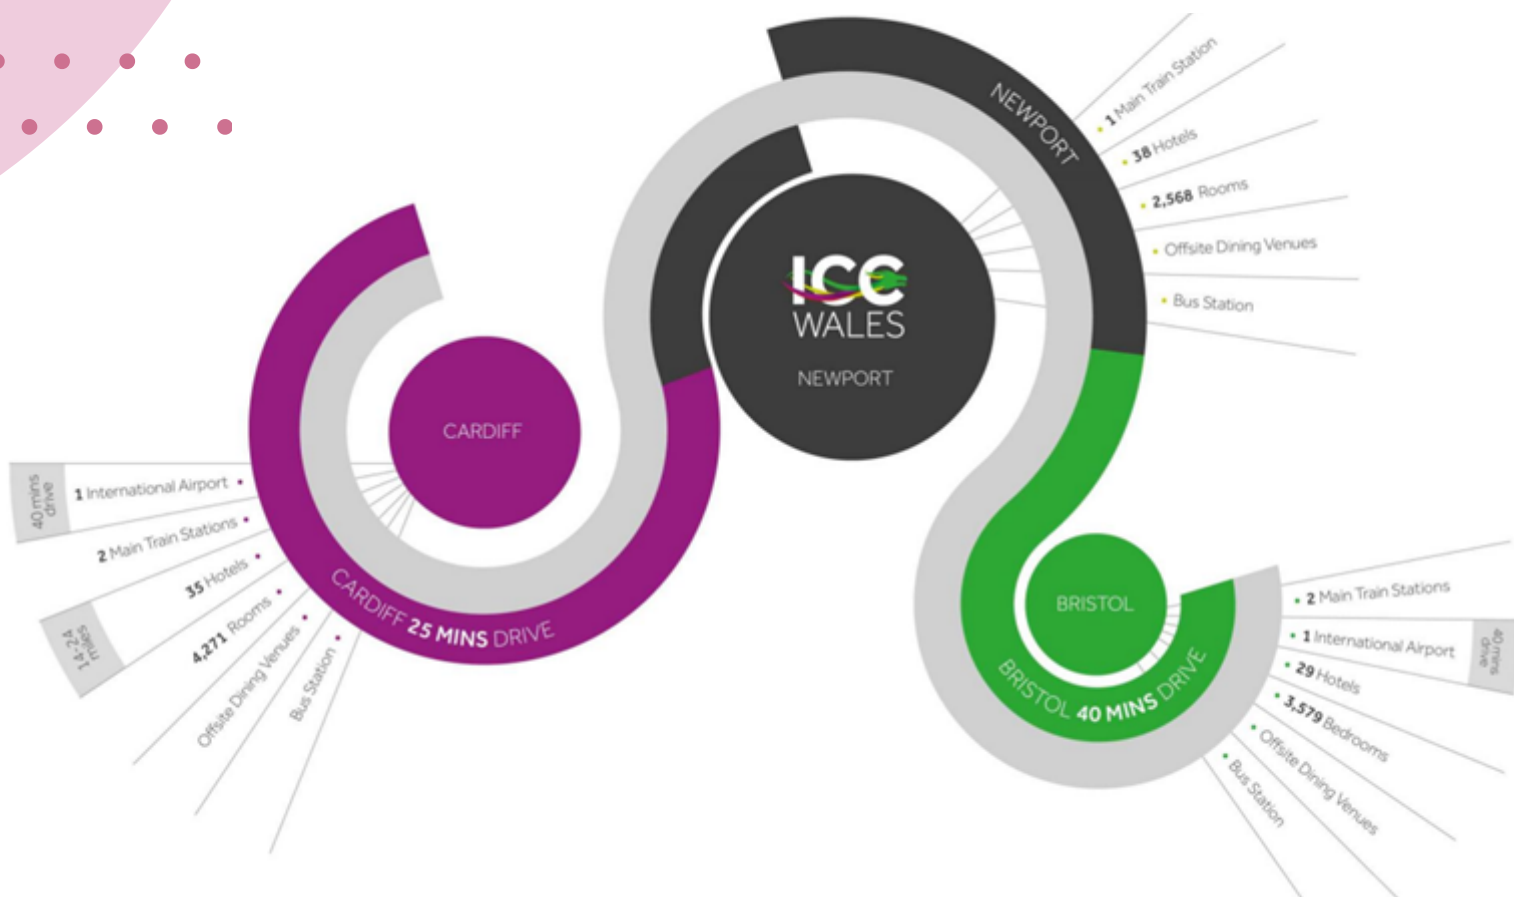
NEWPORT

1 Main Train Station
38 Hotels
2,568 Rooms
Offsite Dining Venues
Bus Station

ICC WALES
NEWPORT

CARDIFF

40 mins drive
1 International Airport
2 Main Train Stations
35 Hotels
14-24 miles
4,271 Rooms
Offsite Dining Venues
Bus Station

CARDIFF 25 MINS DRIVE

BRISTOL

BRISTOL 40 MINS DRIVE

2 Main Train Stations
1 International Airport
40 mins drive
29 Hotels
3,579 Bedrooms
Offsite Dining Venues
Bus Station